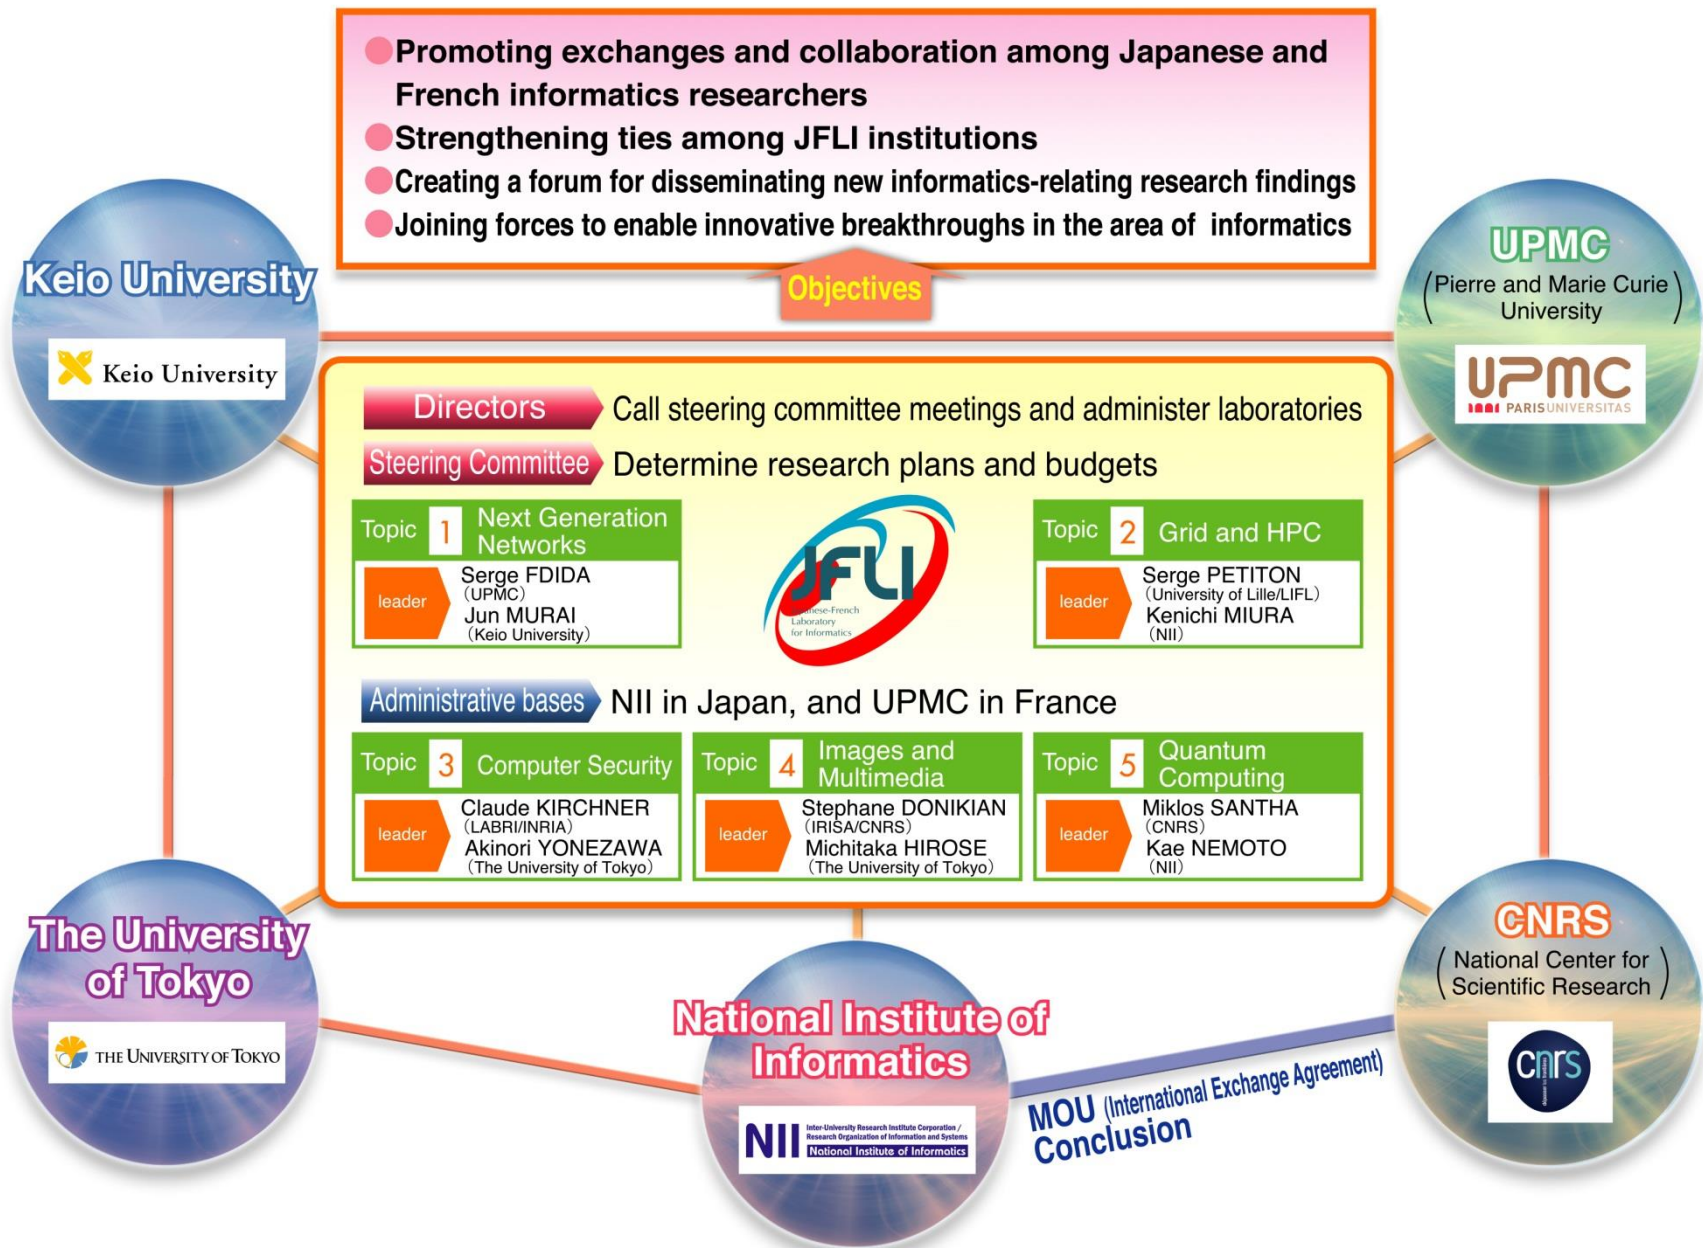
Promoting exchanges and collaboration among Japanese and French informatics researchers
Strengthening ties among JFLI institutions
Creating a forum for disseminating new informatics-relating research findings
Joining forces to enable innovative breakthroughs in the area of informatics

Objectives

Keio University
Keio University

UPMC
(Pierre and Marie Curie University)
UPMC PARISUNIVERSITAS

Directors Call steering committee meetings and administer laboratories
Steering Committee Determine research plans and budgets

Topic 1 Next Generation Networks
leader Serge FDIDA (UPMC) Jun MURAI (Keio University)

JFLI Japanese-French Laboratory for Informatics

Topic 2 Grid and HPC
leader Serge PETITON (University of Lille/LIFL) Kenichi MIURA (NII)

Administrative bases NII in Japan, and UPMC in France

Topic 3 Computer Security
leader Claude KIRCHNER (LABRI/INRIA) Akinori YONEZAWA (The University of Tokyo)

Topic 4 Images and Multimedia
leader Stephane DONIKIAN (IRISA/CNRS) Michitaka HIROSE (The University of Tokyo)

Topic 5 Quantum Computing
leader Miklos SANTHA (CNRS) Kae NEMOTO (NII)

The University of Tokyo
THE UNIVERSITY OF TOKYO

National Institute of Informatics
NII Inter-University Research Institute Corporation / Research Organization of Information and Systems National Institute of Informatics

MOU (International Exchange Agreement) Conclusion

CNRS
(National Center for Scientific Research)
cnrs